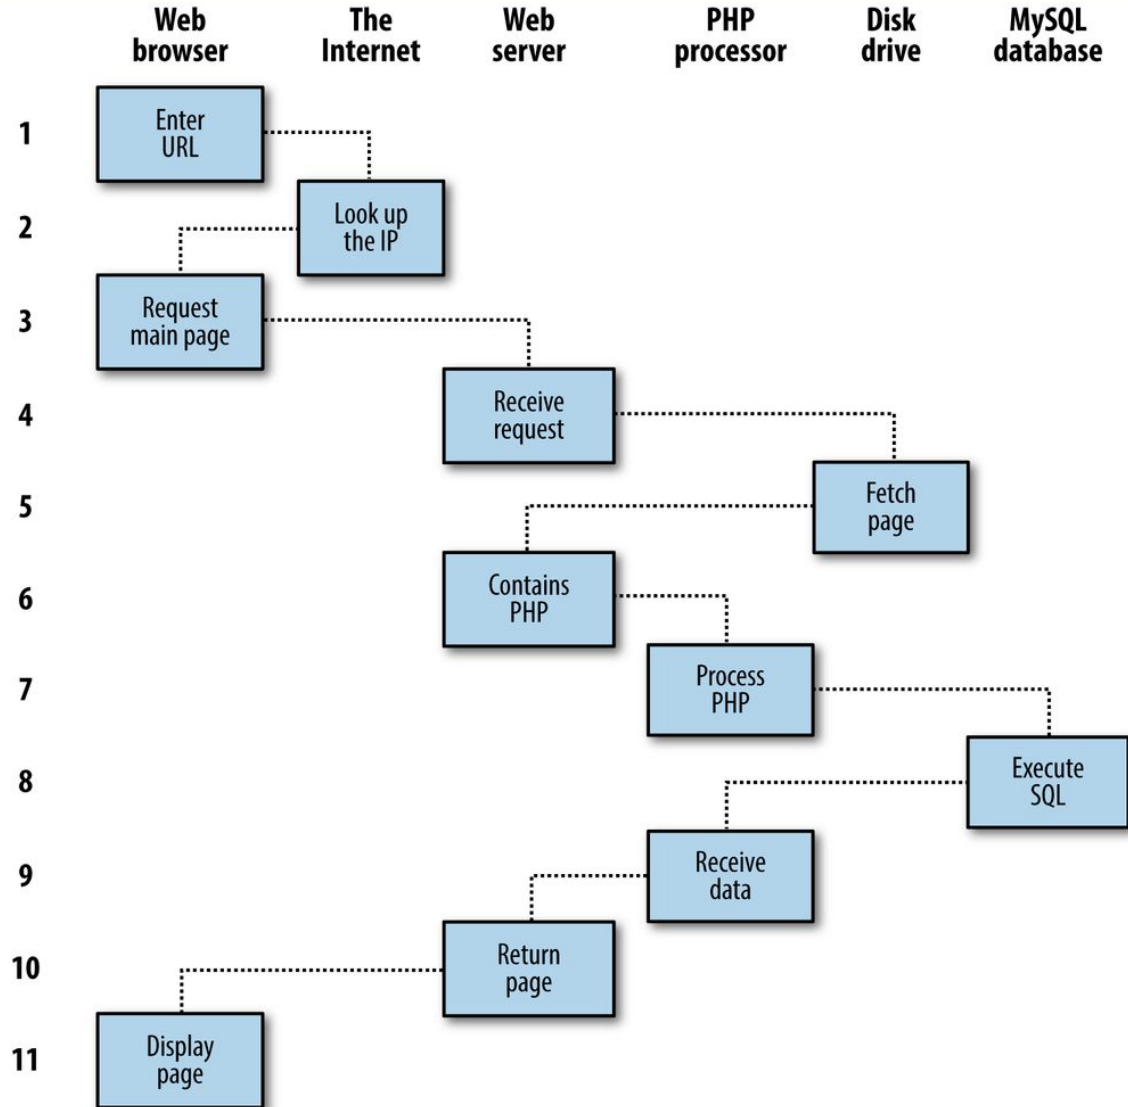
Web browser
The Internet
Web server
PHP processor
Disk drive
MySQL database

1
Enter URL

2
Look up the IP

3
Request main page

4
Receive request

5
Fetch page

6
Contains PHP

7
Process PHP

8
Execute SQL

9
Receive data

10
Return page

11
Display page